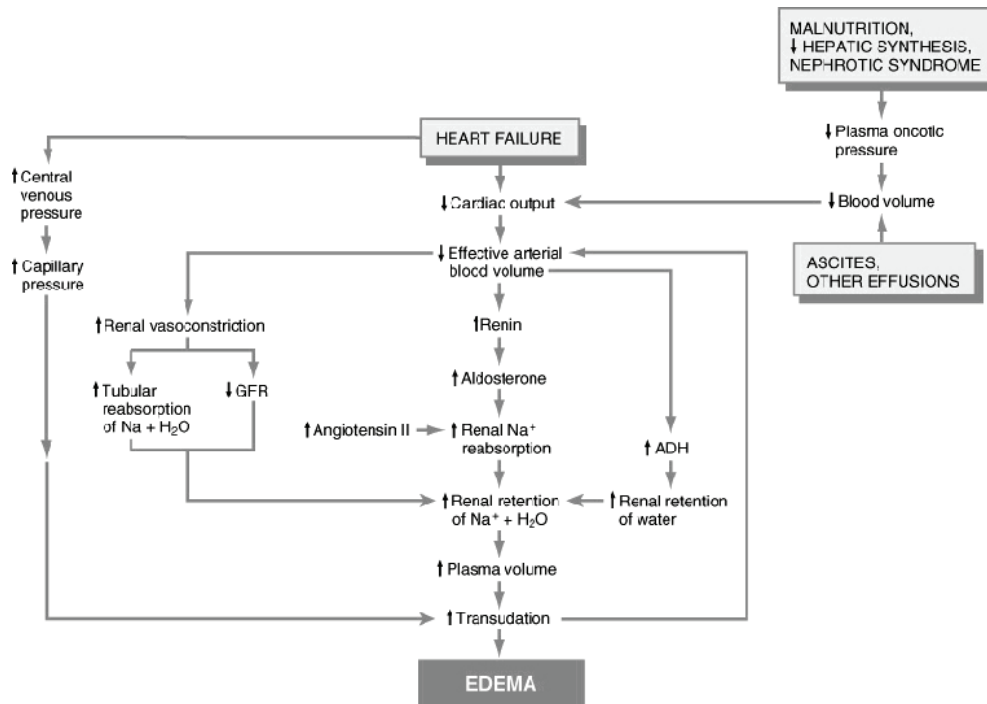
MALNUTRITION,
↓ HEPATIC SYNTHESIS,
NEPHROTIC SYNDROME

HEART FAILURE

↑ Central venous pressure

↑ Capillary pressure

↓ Cardiac output

↓ Plasma oncotic pressure

↓ Blood volume

ASCITES,
OTHER EFFUSIONS

↓ Effective arterial blood volume

↑ Renal vasoconstriction

↑ Tubular reabsorption of Na + $H_2O$

↓ GFR

↑ Renin

↑ Aldosterone

↑ Angiotensin II

↑ Renal $Na^+$ reabsorption

↑ ADH

↑ Renal retention of $Na^+$ + $H_2O$

↑ Renal retention of water

↑ Plasma volume

↑ Transudation

EDEMA